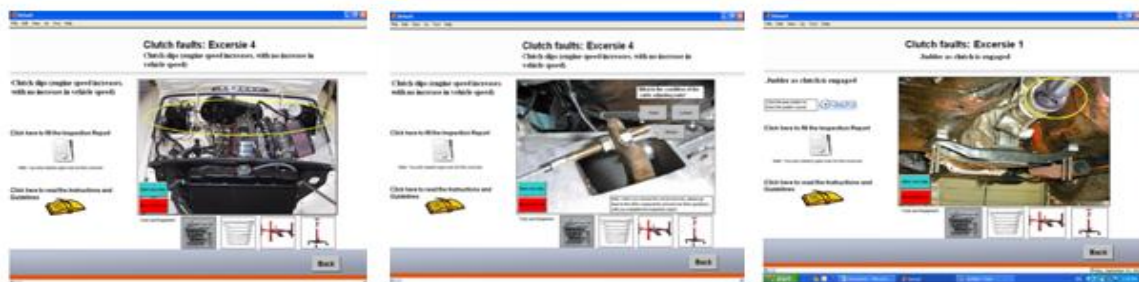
Clutch faults: Excersie 4

Clutch slips (engine speed increases, with no increase in vehicle speed)

Clutch slips (engine speed increases with no increase in vehicle speed)

Click here to fill the Inspection Report

Click here to read the Instructions and Guidelines

Back

Clutch faults: Excersie 4

Clutch slips (engine speed increases, with no increase in vehicle speed)

Clutch slips (engine speed increases with no increase in vehicle speed)

What is the condition of the cable adjusting nuts?

Click here to fill the Inspection Report

Click here to read the Instructions and Guidelines

Back

Clutch faults: Excersie 1

Judder as clutch is engaged

Judder as clutch is engaged

Click here to fill the Inspection Report

Click here to read the Instructions and Guidelines

Back